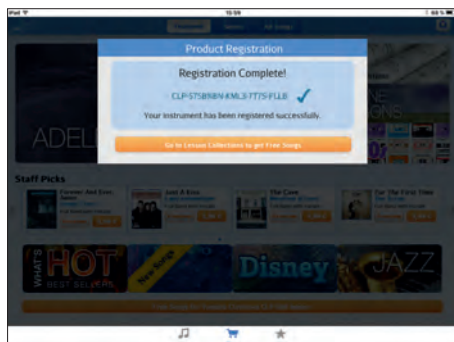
iPad

15:59

Product Registration

Registration Complete!

CLP-575B8BN-KML3-7T75-FLL8

Your instrument has been registered successfully.

Go to Lesson Collections to get Free Songs

ADELE

Staff Picks

Forever And Ever Amen

Just A Kiss

The Cave

For The First Time

WHAT'S HOT BEST SELLERS

New Songs

Disney

JAZZ